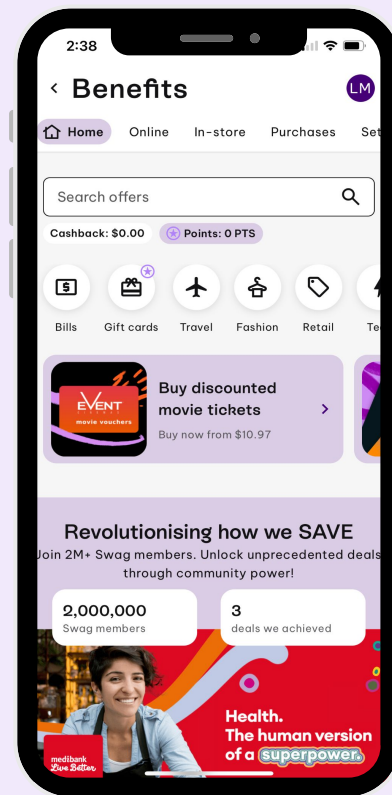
2:38

Benefits

LM

Home Online In-store Purchases Set

Search offers

Cashback: $0.00 Points: 0 PTS

Bills Gift cards Travel Fashion Retail Te

EVENT
movie vouchers

Buy discounted movie tickets

Buy now from $10.97

Revolutionising how we SAVE

Join 2M+ Swag members. Unlock unprecedented deals through community power!

2,000,000
Swag members

3
deals we achieved

medibank
Live Better

Health.
The human version of a superpower.